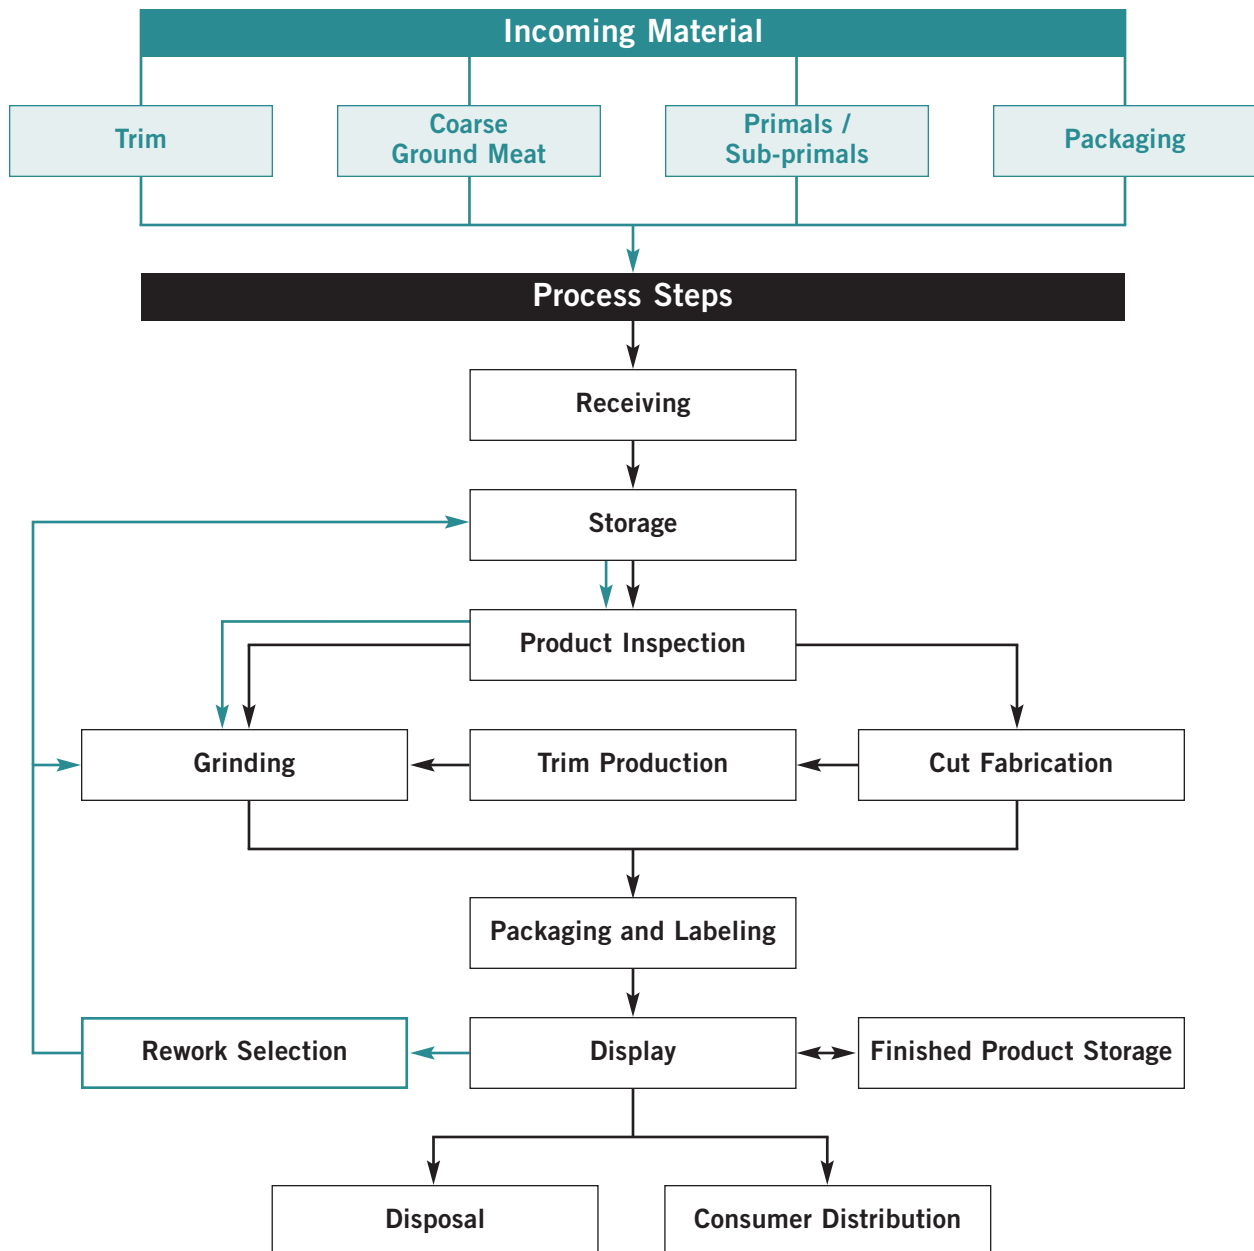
Incoming Material

Trim

Coarse Ground Meat

Primals / Sub-primals

Packaging

Process Steps

Receiving

Storage

Product Inspection

Grinding

Trim Production

Cut Fabrication

Packaging and Labeling

Rework Selection

Display

Finished Product Storage

Disposal

Consumer Distribution